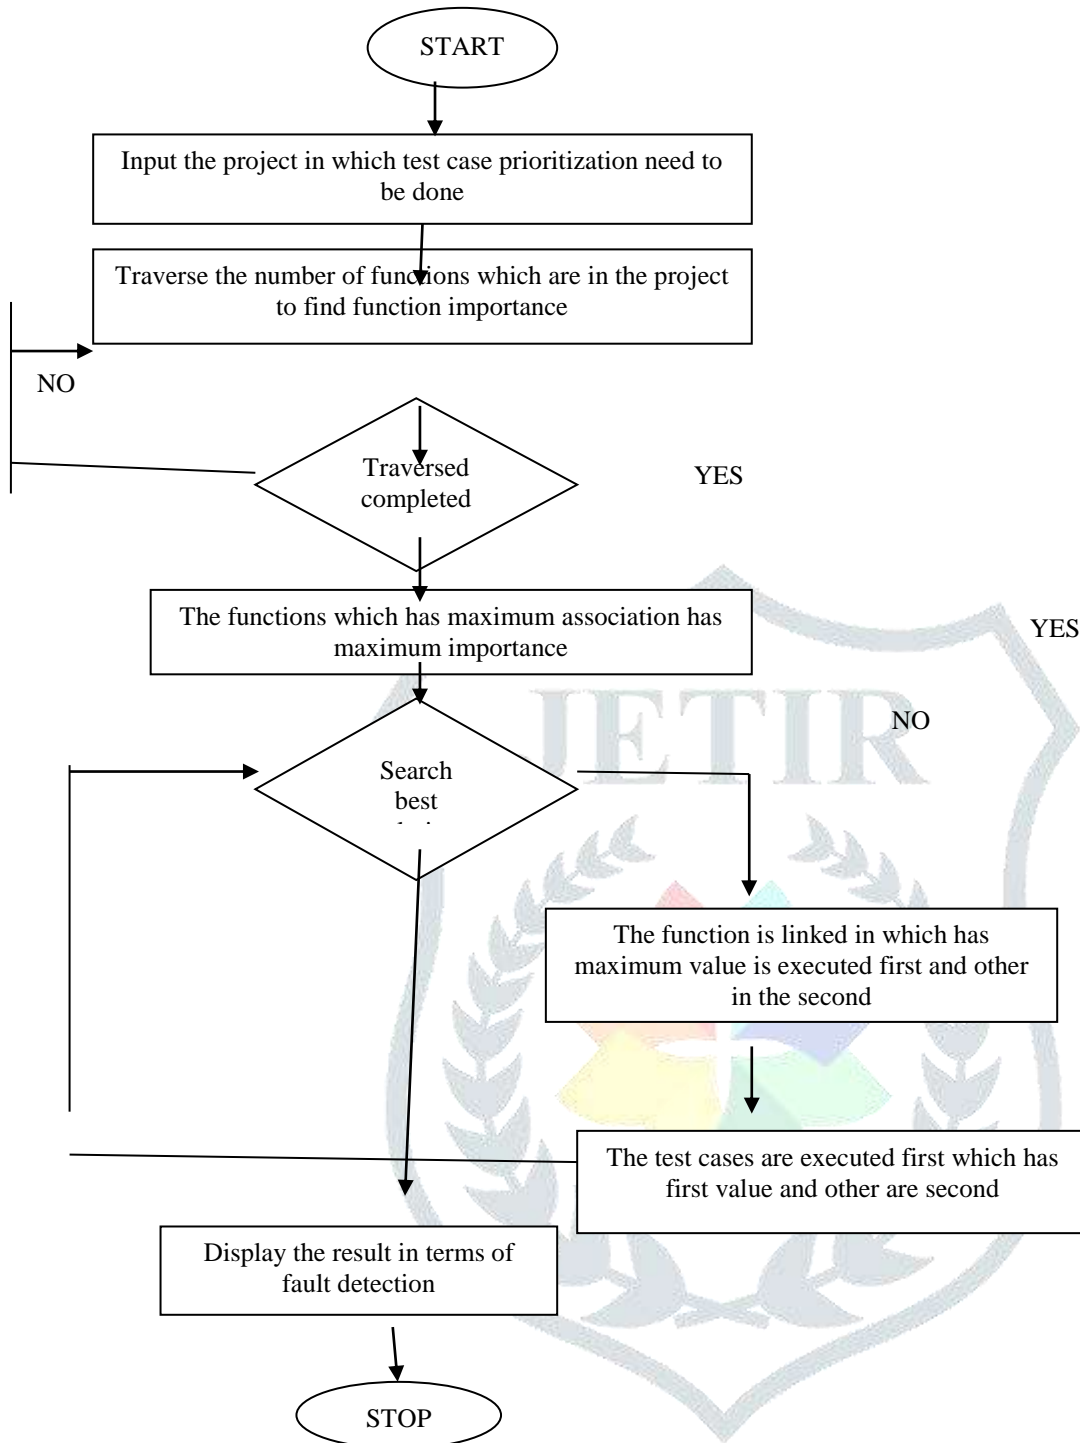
START

Input the project in which test case prioritization need to be done

Traverse the number of functions which are in the project to find function importance

NO

Traversed completed

YES

The functions which has maximum association has maximum importance

YES

NO

Search best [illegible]

The function is linked in which has maximum value is executed first and other in the second

The test cases are executed first which has first value and other are second

Display the result in terms of fault detection

STOP

JETIR